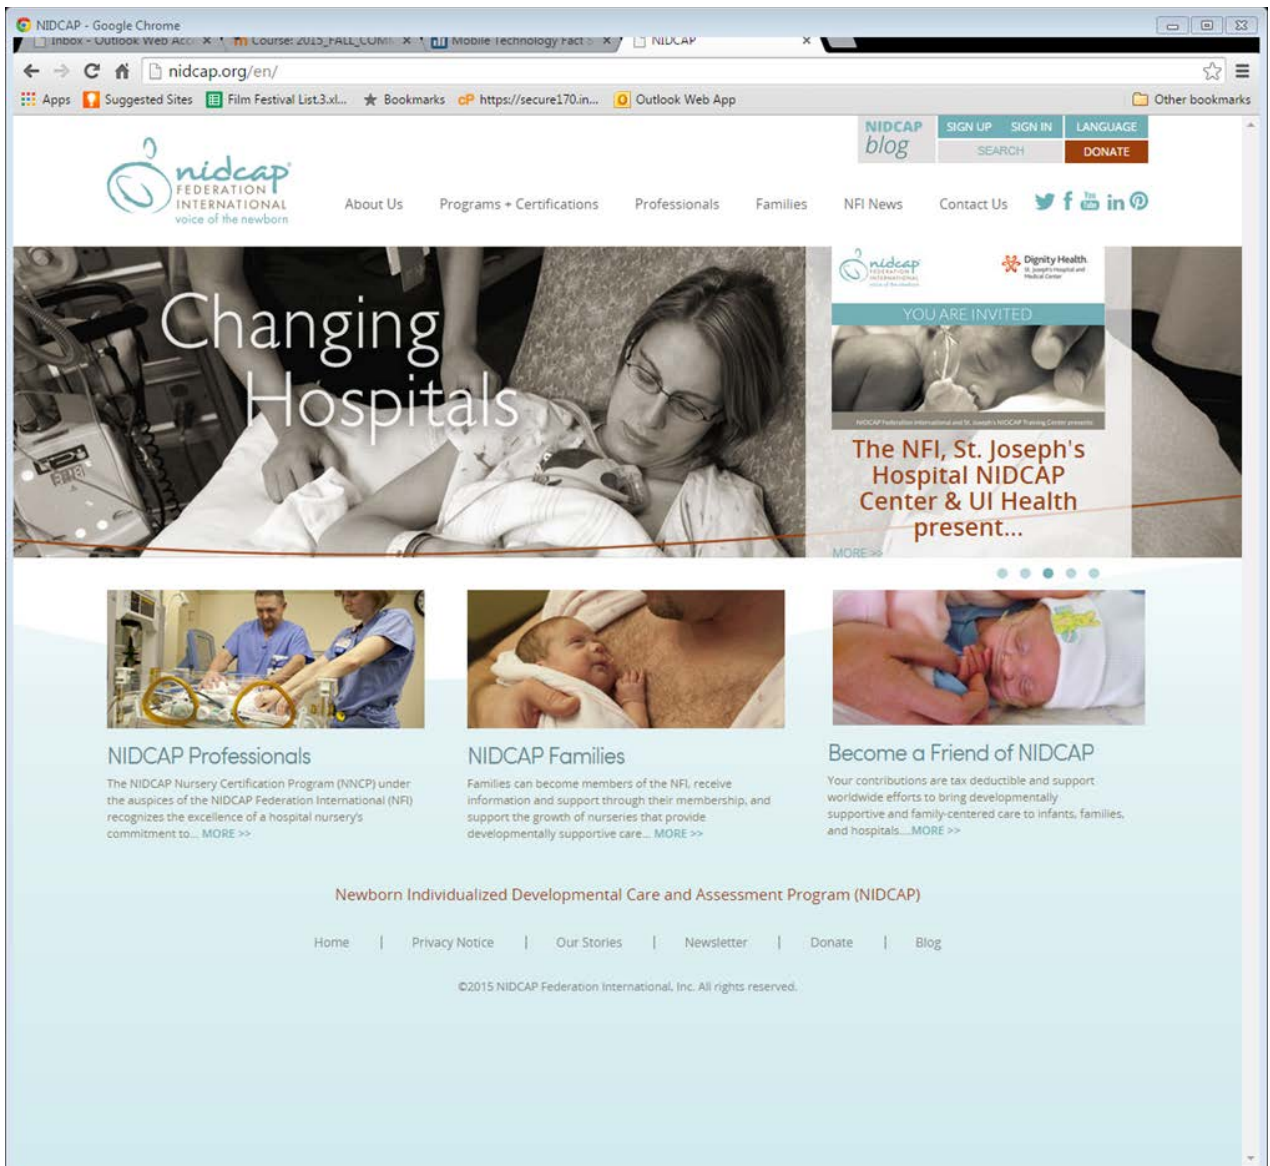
NIDCAP - Google Chrome

Inbox - Outlook Web Acc × | Course: 2015_FALL_COM × | Mobile Technology Fact × | NIDCAP ×

nidcap.org/en/

Apps | Suggested Sites | Film Festival List.3.xl... | Bookmarks | https://secure170.in... | Outlook Web App | Other bookmarks

NIDCAP blog | SIGN UP | SIGN IN | LANGUAGE | SEARCH | DONATE

nidcap FEDERATION INTERNATIONAL voice of the newborn

About Us | Programs + Certifications | Professionals | Families | NFI News | Contact Us

Changing Hospitals

nidcap FEDERATION INTERNATIONAL | Dignity Health. St. Joseph's Hospital and Medical Center

YOU ARE INVITED

The NFI, St. Joseph's Hospital NIDCAP Center & UI Health present...

MORE >>

NIDCAP Professionals

The NIDCAP Nursery Certification Program (NNCP) under the auspices of the NIDCAP Federation International (NFI) recognizes the excellence of a hospital nursery's commitment to... MORE >>

NIDCAP Families

Families can become members of the NFI, receive information and support through their membership, and support the growth of nurseries that provide developmentally supportive care... MORE >>

Become a Friend of NIDCAP

Your contributions are tax deductible and support worldwide efforts to bring developmentally supportive and family-centered care to infants, families, and hospitals....MORE >>

Newborn Individualized Developmental Care and Assessment Program (NIDCAP)

Home | Privacy Notice | Our Stories | Newsletter | Donate | Blog

©2015 NIDCAP Federation International, Inc. All rights reserved.